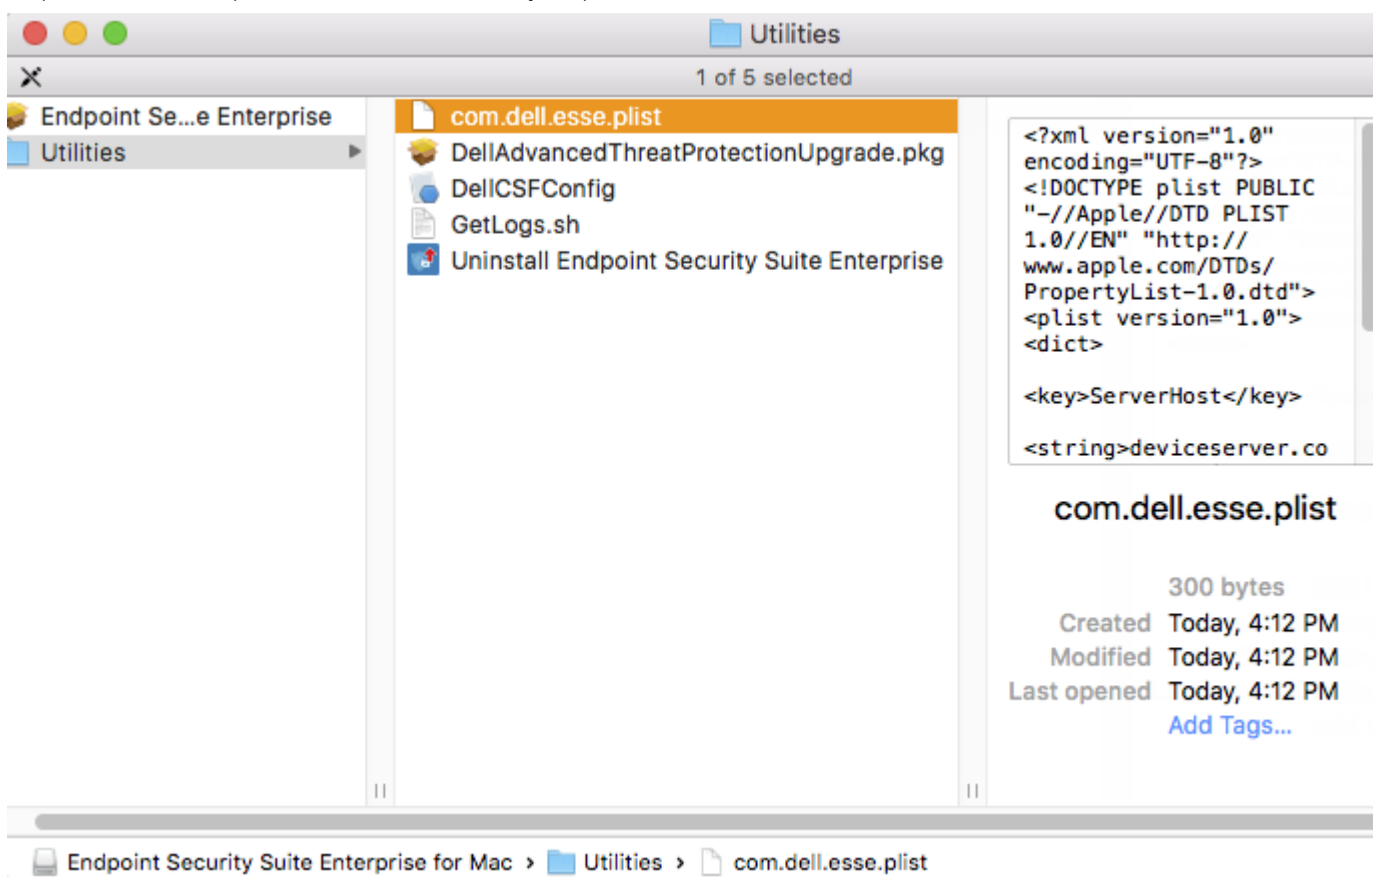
Utilities

1 of 5 selected

Endpoint Se...e Enterprise
Utilities

com.dell.esse.plist
DellAdvancedThreatProtectionUpgrade.pkg
DellCSFConfig
GetLogs.sh
Uninstall Endpoint Security Suite Enterprise

<?xml version="1.0" encoding="UTF-8"?>
<!DOCTYPE plist PUBLIC "-//Apple//DTD PLIST 1.0//EN" "http://www.apple.com/DTDs/PropertyList-1.0.dtd">
<plist version="1.0">
<dict>

<key>ServerHost</key>

<string>deviceserver.co

com.dell.esse.plist

300 bytes
Created Today, 4:12 PM
Modified Today, 4:12 PM
Last opened Today, 4:12 PM
Add Tags...

Endpoint Security Suite Enterprise for Mac › Utilities › com.dell.esse.plist